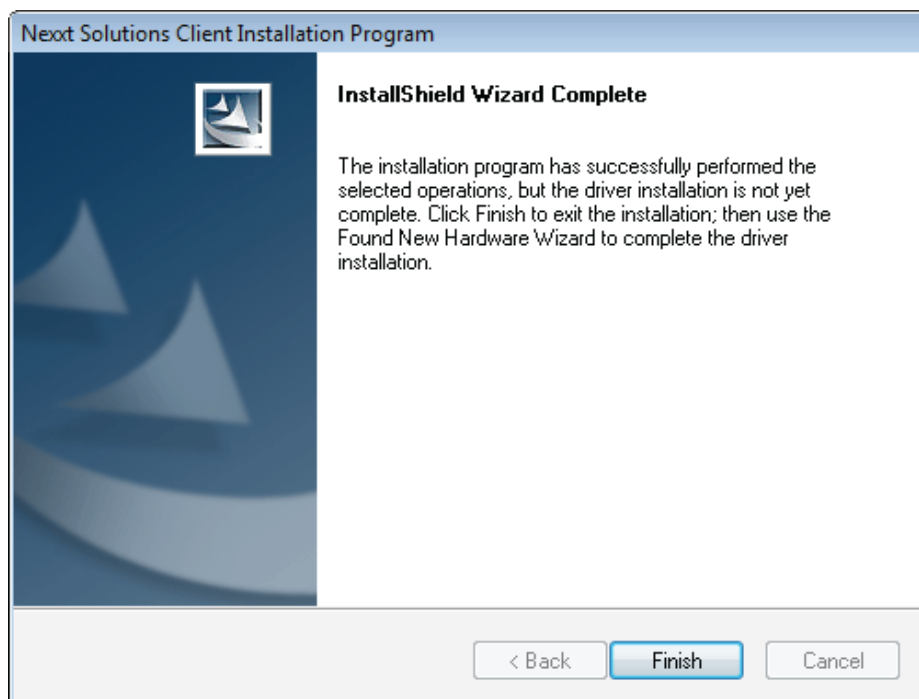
Nexxt Solutions Client Installation Program

InstallShield Wizard Complete

The installation program has successfully performed the selected operations, but the driver installation is not yet complete. Click Finish to exit the installation; then use the Found New Hardware Wizard to complete the driver installation.

< Back
Finish
Cancel